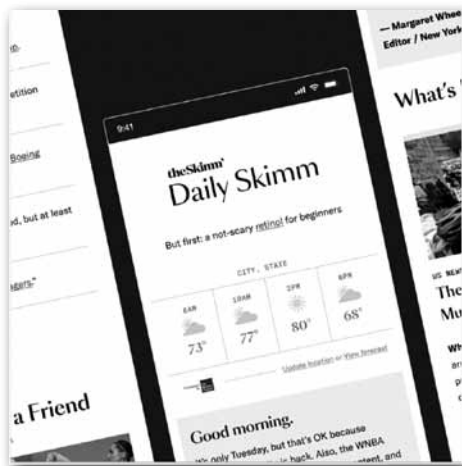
o.

etition

Boeing

ed, but at least

ears."

a Friend

9:41

theSkimm'

Daily Skimm

But first: a not-scary retinol for beginners

CITY, STATE

| 6AM | 10AM | 2PM | 6PM |
|---|---|---|---|
| 73° | 77° | 80° | 68° |

Update location or View forecast

Good morning.

It's only Tuesday, but that's OK because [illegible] back. Also, the WNBA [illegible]ent, and

— Margaret Whee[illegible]

Editor / New York

What's

US NEW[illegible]

The

Mu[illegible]

Wh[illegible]

an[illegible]

pe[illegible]

an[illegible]